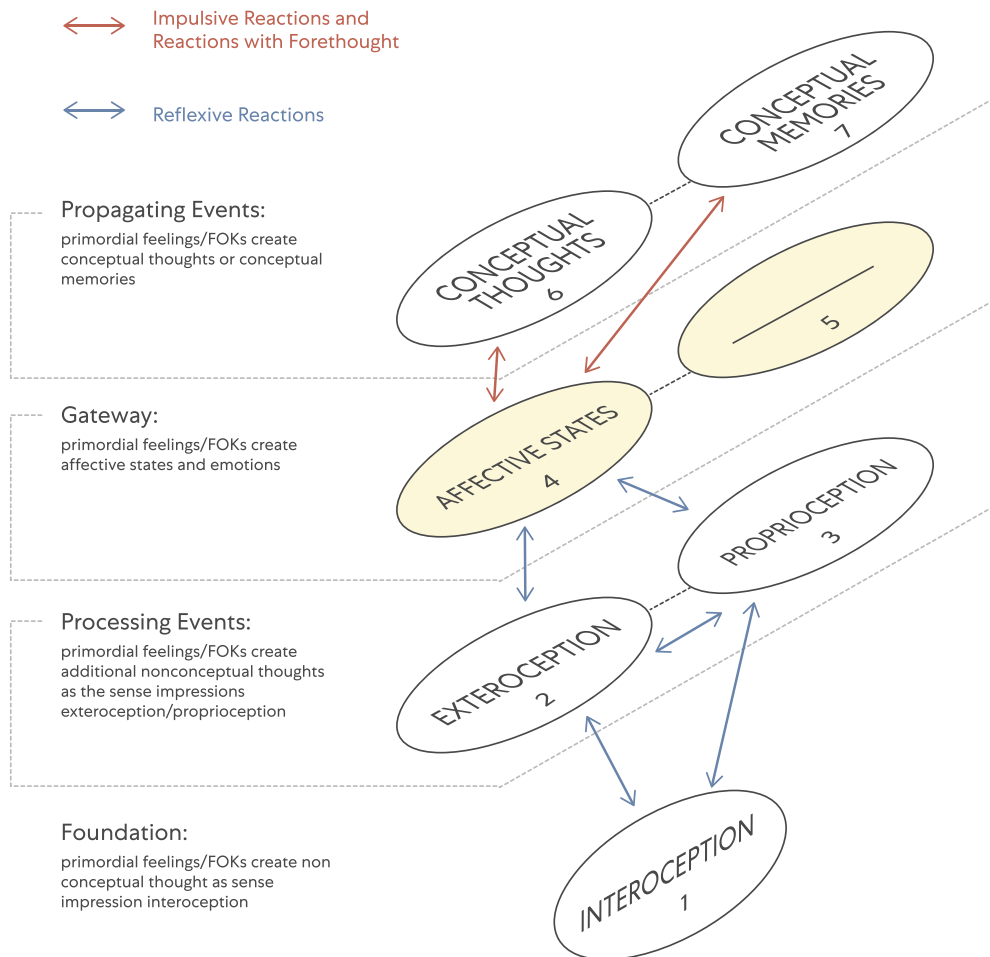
Impulsive Reactions and Reactions with Forethought

Reflexive Reactions

CONCEPTUAL MEMORIES
7

Propagating Events:
primordial feelings/FOKs create conceptual thoughts or conceptual memories

CONCEPTUAL THOUGHTS
6

5

Gateway:
primordial feelings/FOKs create affective states and emotions

AFFECTIVE STATES
4

PROPRIOCEPTION
3

Processing Events:
primordial feelings/FOKs create additional nonconceptual thoughts as the sense impressions exteroception/proprioception

EXTEROCEPTION
2

Foundation:
primordial feelings/FOKs create non conceptual thought as sense impression interoception

INTEROCEPTION
1